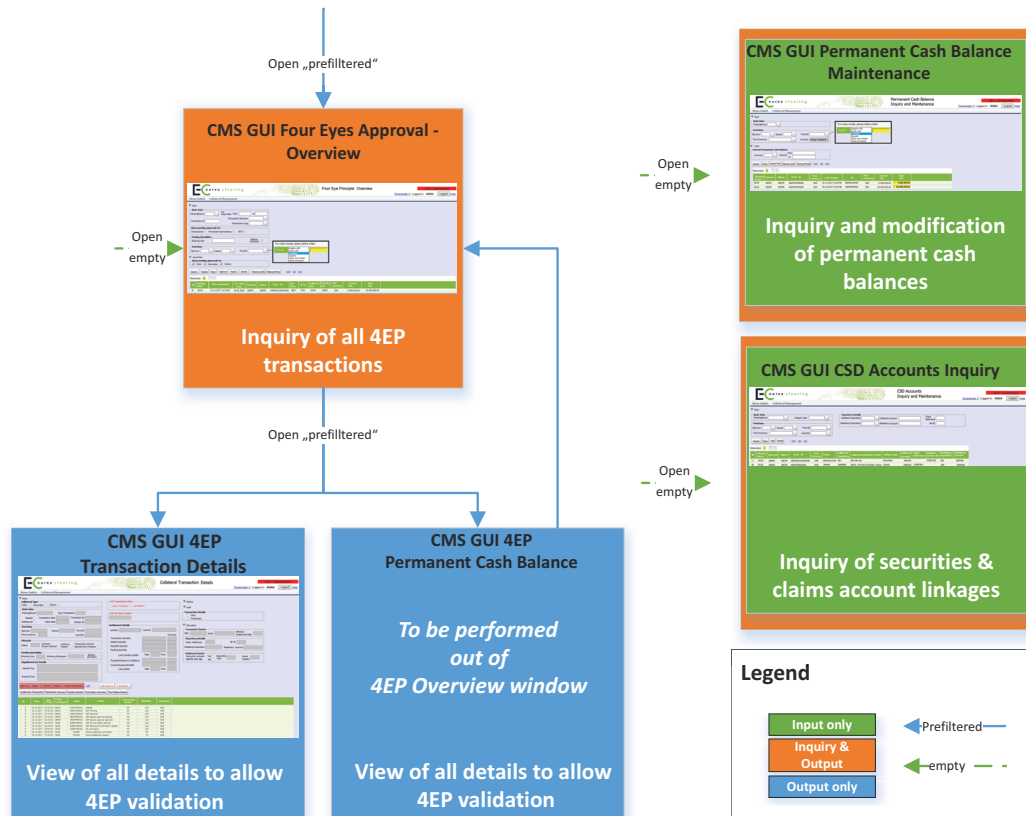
Open „prefiltered“

CMS GUI Four Eyes Approval - Overview

Four Eye Principle Overview

Open empty

Inquiry of all 4EP transactions

Open „prefiltered“

CMS GUI Permanent Cash Balance Maintenance

Permanent Cash Balance Inquiry and Maintenance

Open empty

Inquiry and modification of permanent cash balances

CMS GUI CSD Accounts Inquiry

CSD Accounts Inquiry and Maintenance

Open empty

Inquiry of securities & claims account linkages

CMS GUI 4EP Transaction Details

Collateral Transaction Details

View of all details to allow 4EP validation

CMS GUI 4EP Permanent Cash Balance

To be performed out of 4EP Overview window

View of all details to allow 4EP validation

Legend

Input only

Prefiltered

Inquiry & Output

empty

Output only